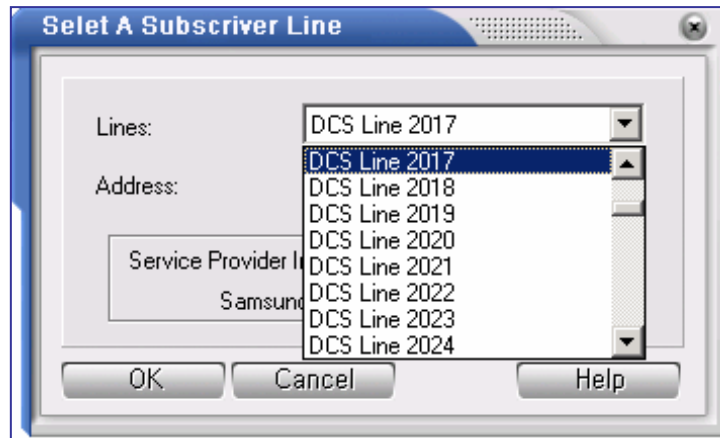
Selet A Subscriver Line

Lines: DCS Line 2017

DCS Line 2017
DCS Line 2018
DCS Line 2019
DCS Line 2020
DCS Line 2021
DCS Line 2022
DCS Line 2023
DCS Line 2024

Address:

Service Provider I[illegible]

Samsun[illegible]

OK Cancel Help